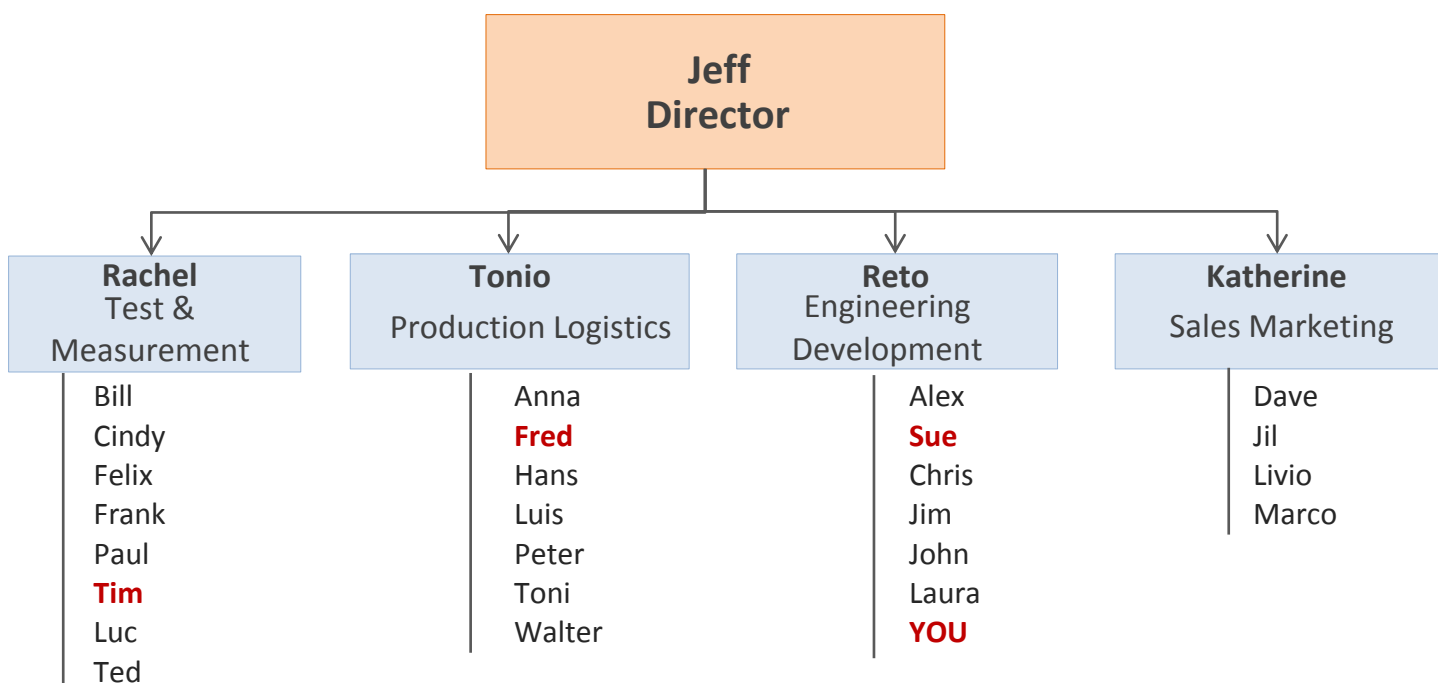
Jeff
Director

Rachel
Test & Measurement

Bill
Cindy
Felix
Frank
Paul
Tim
Luc
Ted

Tonio
Production Logistics

Anna
Fred
Hans
Luis
Peter
Toni
Walter

Reto
Engineering Development

Alex
Sue
Chris
Jim
John
Laura
YOU

Katherine
Sales Marketing

Dave
Jil
Livio
Marco